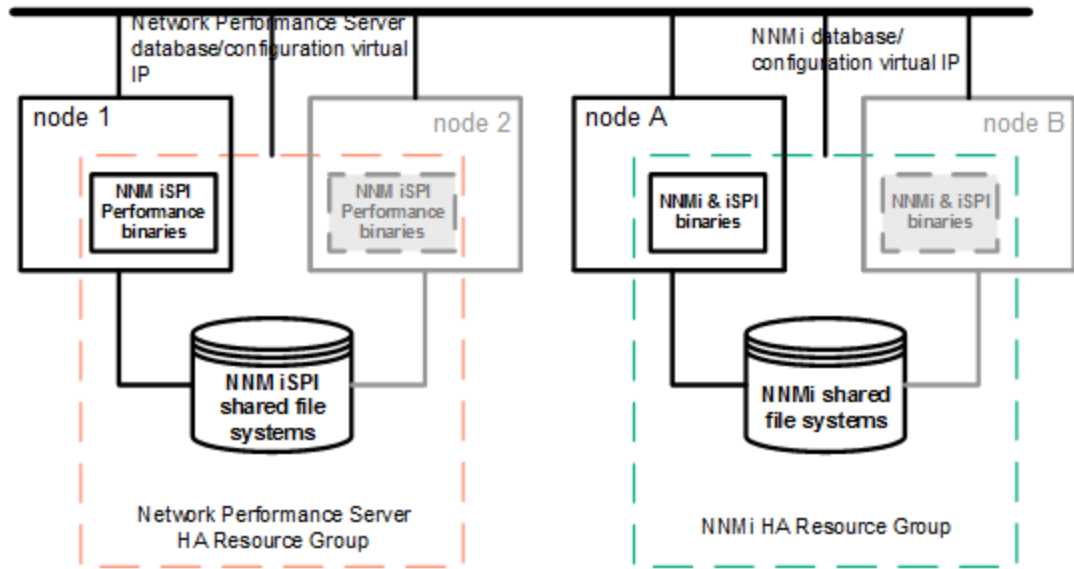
Network Performance Server database/configuration virtual IP

NNMi database/ configuration virtual IP

node 1

node 2

node A

node B

NNM iSPI Performance binaries

NNM iSPI Performance binaries

NNMi & iSPI binaries

NNMi & iSPI binaries

NNM iSPI shared file systems

NNMi shared file systems

Network Performance Server HA Resource Group

NNMi HA Resource Group